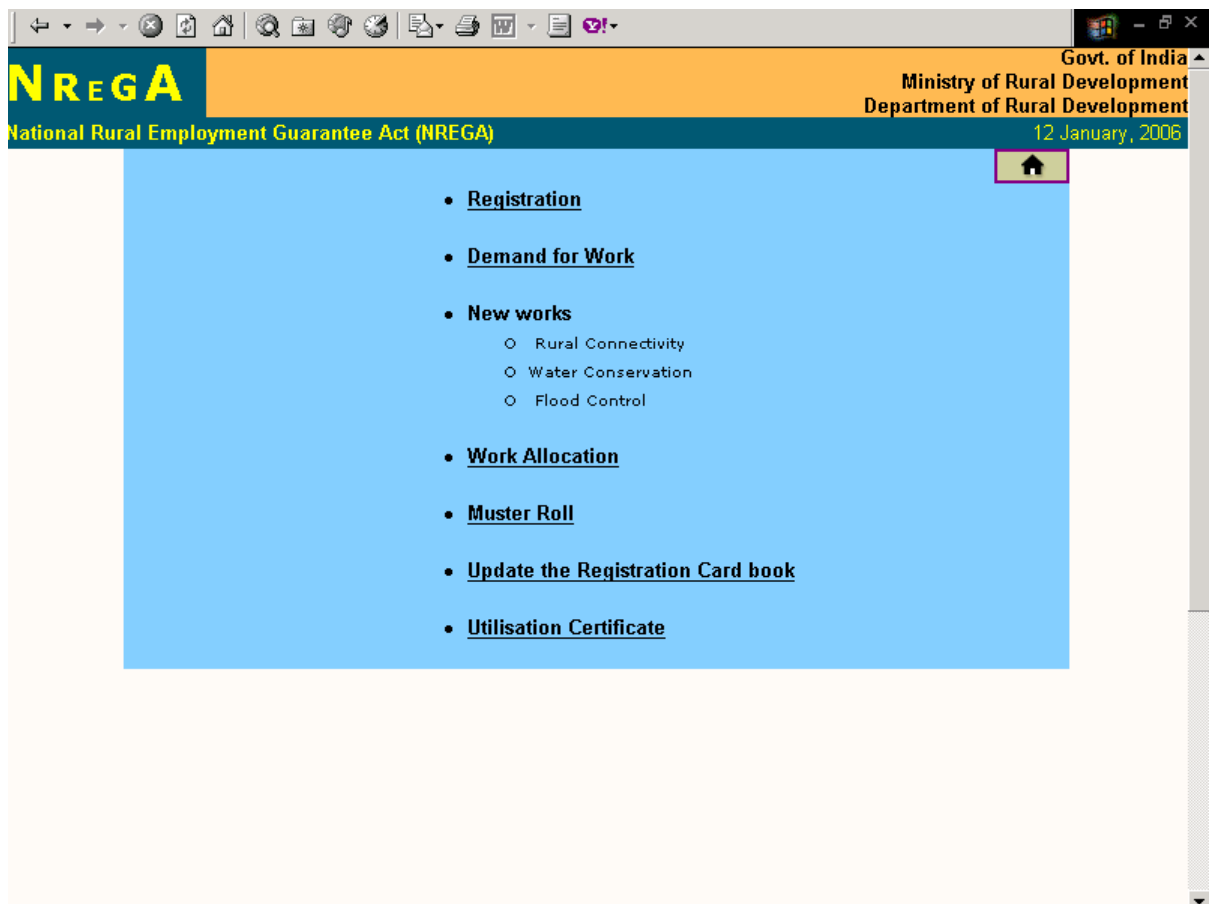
NREGA

Govt. of India
Ministry of Rural Development
Department of Rural Development

National Rural Employment Guarantee Act (NREGA)

12 January, 2006

- Registration
- Demand for Work
- New works
  - Rural Connectivity
  - Water Conservation
  - Flood Control
- Work Allocation
- Muster Roll
- Update the Registration Card book
- Utilisation Certificate